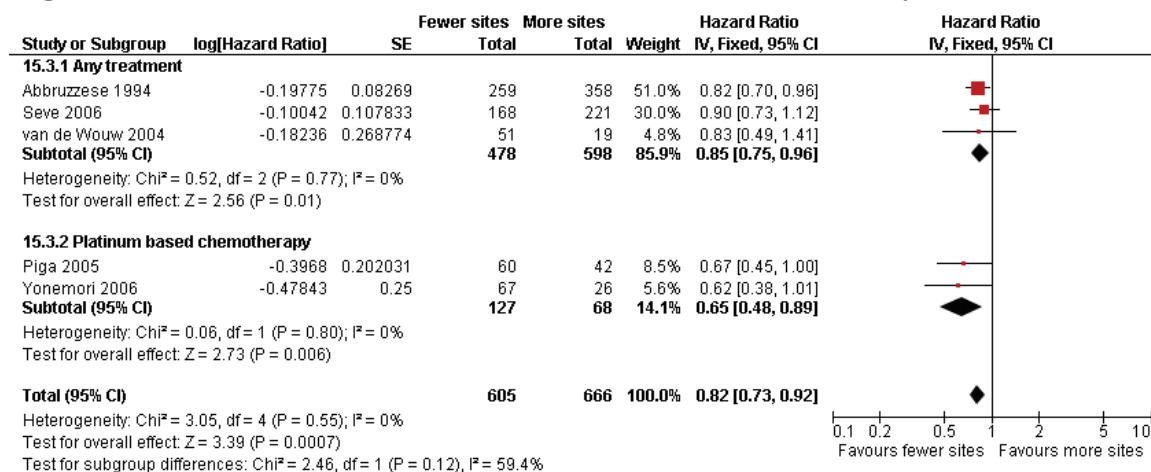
| Study or Subgroup | log[Hazard Ratio] | SE | Fewer sites Total | More sites Total | Weight | Hazard Ratio IV, Fixed, 95% CI |
|---|---|---|---|---|---|---|
| **15.3.1 Any treatment** | | | | | | |
| Abbruzzese 1994 | -0.19775 | 0.08269 | 259 | 358 | 51.0% | 0.82 [0.70, 0.96] |
| Seve 2006 | -0.10042 | 0.107833 | 168 | 221 | 30.0% | 0.90 [0.73, 1.12] |
| van de Wouw 2004 | -0.18236 | 0.268774 | 51 | 19 | 4.8% | 0.83 [0.49, 1.41] |
| **Subtotal (95% CI)** | | | **478** | **598** | **85.9%** | **0.85 [0.75, 0.96]** |

Heterogeneity: Chi² = 0.52, df = 2 (P = 0.77); I² = 0%
Test for overall effect: Z = 2.56 (P = 0.01)

| Study or Subgroup | log[Hazard Ratio] | SE | Fewer sites Total | More sites Total | Weight | Hazard Ratio IV, Fixed, 95% CI |
|---|---|---|---|---|---|---|
| **15.3.2 Platinum based chemotherapy** | | | | | | |
| Piga 2005 | -0.3968 | 0.202031 | 60 | 42 | 8.5% | 0.67 [0.45, 1.00] |
| Yonemori 2006 | -0.47843 | 0.25 | 67 | 26 | 5.6% | 0.62 [0.38, 1.01] |
| **Subtotal (95% CI)** | | | **127** | **68** | **14.1%** | **0.65 [0.48, 0.89]** |

Heterogeneity: Chi² = 0.06, df = 1 (P = 0.80); I² = 0%
Test for overall effect: Z = 2.73 (P = 0.006)

**Total (95% CI)** **605** **666** **100.0%** **0.82 [0.73, 0.92]**

Heterogeneity: Chi² = 3.05, df = 4 (P = 0.55); I² = 0%
Test for overall effect: Z = 3.39 (P = 0.0007)
Test for subgroup differences: Chi² = 2.46, df = 1 (P = 0.12), I² = 59.4%

Hazard Ratio
IV, Fixed, 95% CI
0.1 0.2 0.5 1 2 5 10
Favours fewer sites Favours more sites